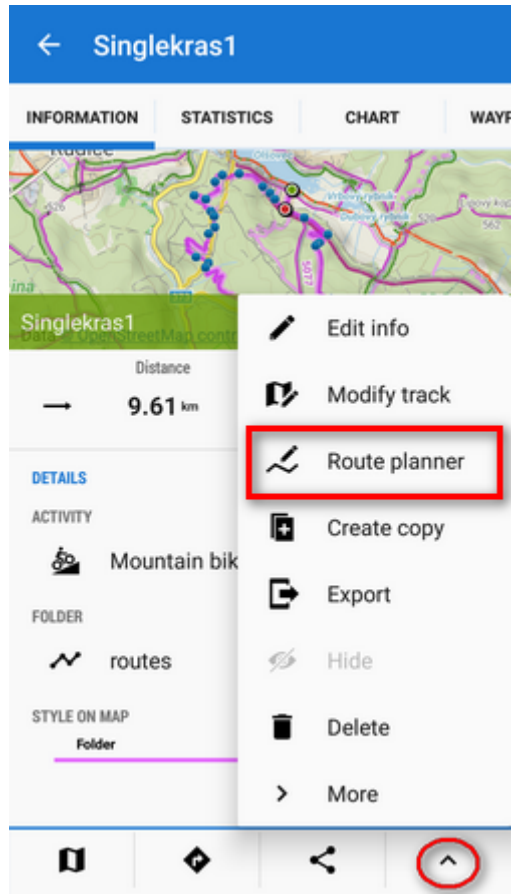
Singlekras1

INFORMATION STATISTICS CHART WAYP

Singlekras1
Data © OpenStreetMap contr

Distance
9.61 km

DETAILS
ACTIVITY
Mountain bik
FOLDER
routes
STYLE ON MAP
Folder

Edit info
Modify track
Route planner
Create copy
Export
Hide
Delete
More